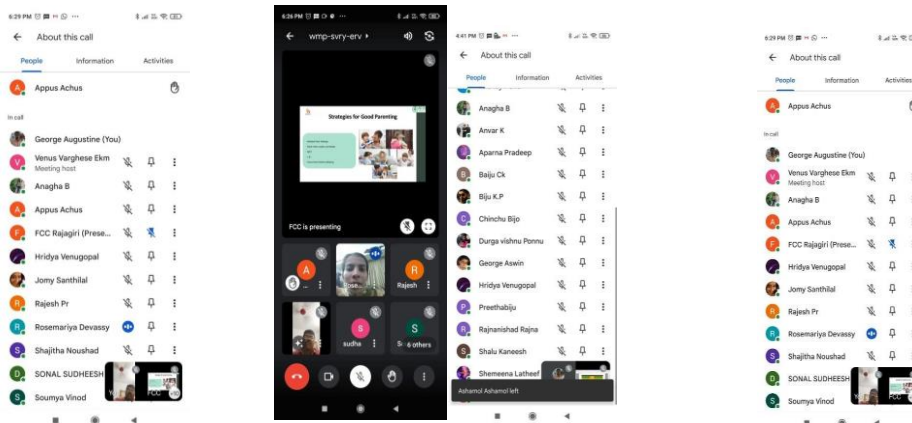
6:29 PM

About this call

People Information Activities

Appus Achus

In call

George Augustine (You)

Venus Varghese Ekm
Meeting host

Anagha B

Appus Achus

FCC Rajagiri (Prese...

Hridya Venugopal

Jomy Santhilal

Rajesh Pr

Rosemariya Devassy

Shajitha Noushad

SONAL SUDHEESH

Soumya Vinod

FCC

6:26 PM

wmp-svry-erv

Strategies for Good Parenting

FCC is presenting

A

Rose...

R
Rajesh

S
sudha

S
6 others

4:41 PM

About this call

People Information Activities

Anagha B

Anvar K

Aparna Pradeep

Baiju Ck

Biju K.P

Chinchu Bijo

Durga vishnu Ponnu

George Aswin

Hridya Venugopal

Preethabiju

Rajnanishad Rajna

Shalu Kaneesh

Shemeena Latheef

Ashamol Ashamol left

6:29 PM

About this call

People Information Activities

Appus Achus

In call

George Augustine (You)

Venus Varghese Ekm
Meeting host

Anagha B

Appus Achus

FCC Rajagiri (Prese...

Hridya Venugopal

Jomy Santhilal

Rajesh Pr

Rosemariya Devassy

Shajitha Noushad

SONAL SUDHEESH

Soumya Vinod

FCC